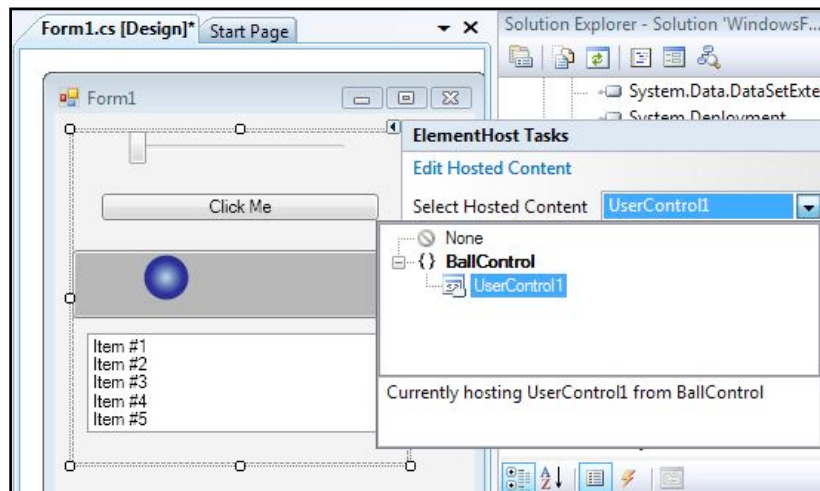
Form1.cs [Design]* Start Page

Solution Explorer - Solution 'WindowsF...

System.Data.DataSetExte

System.Deployment

Form1

ElementHost Tasks

Edit Hosted Content

Select Hosted Content UserControl1

Click Me

None

{ } BallControl

UserControl1

Item #1
Item #2
Item #3
Item #4
Item #5

Currently hosting UserControl1 from BallControl